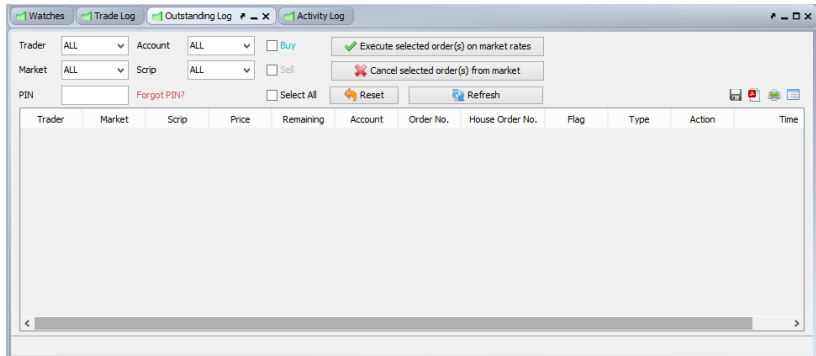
Watches | Trade Log | Outstanding Log | Activity Log

Trader ALL | Account ALL | Buy | Execute selected order(s) on market rates

Market ALL | Scrip ALL | Sell | Cancel selected order(s) from market

PIN | Forgot PIN? | Select All | Reset | Refresh

| Trader | Market | Scrip | Price | Remaining | Account | Order No. | House Order No. | Flag | Type | Action | Time |
|---|---|---|---|---|---|---|---|---|---|---|---|